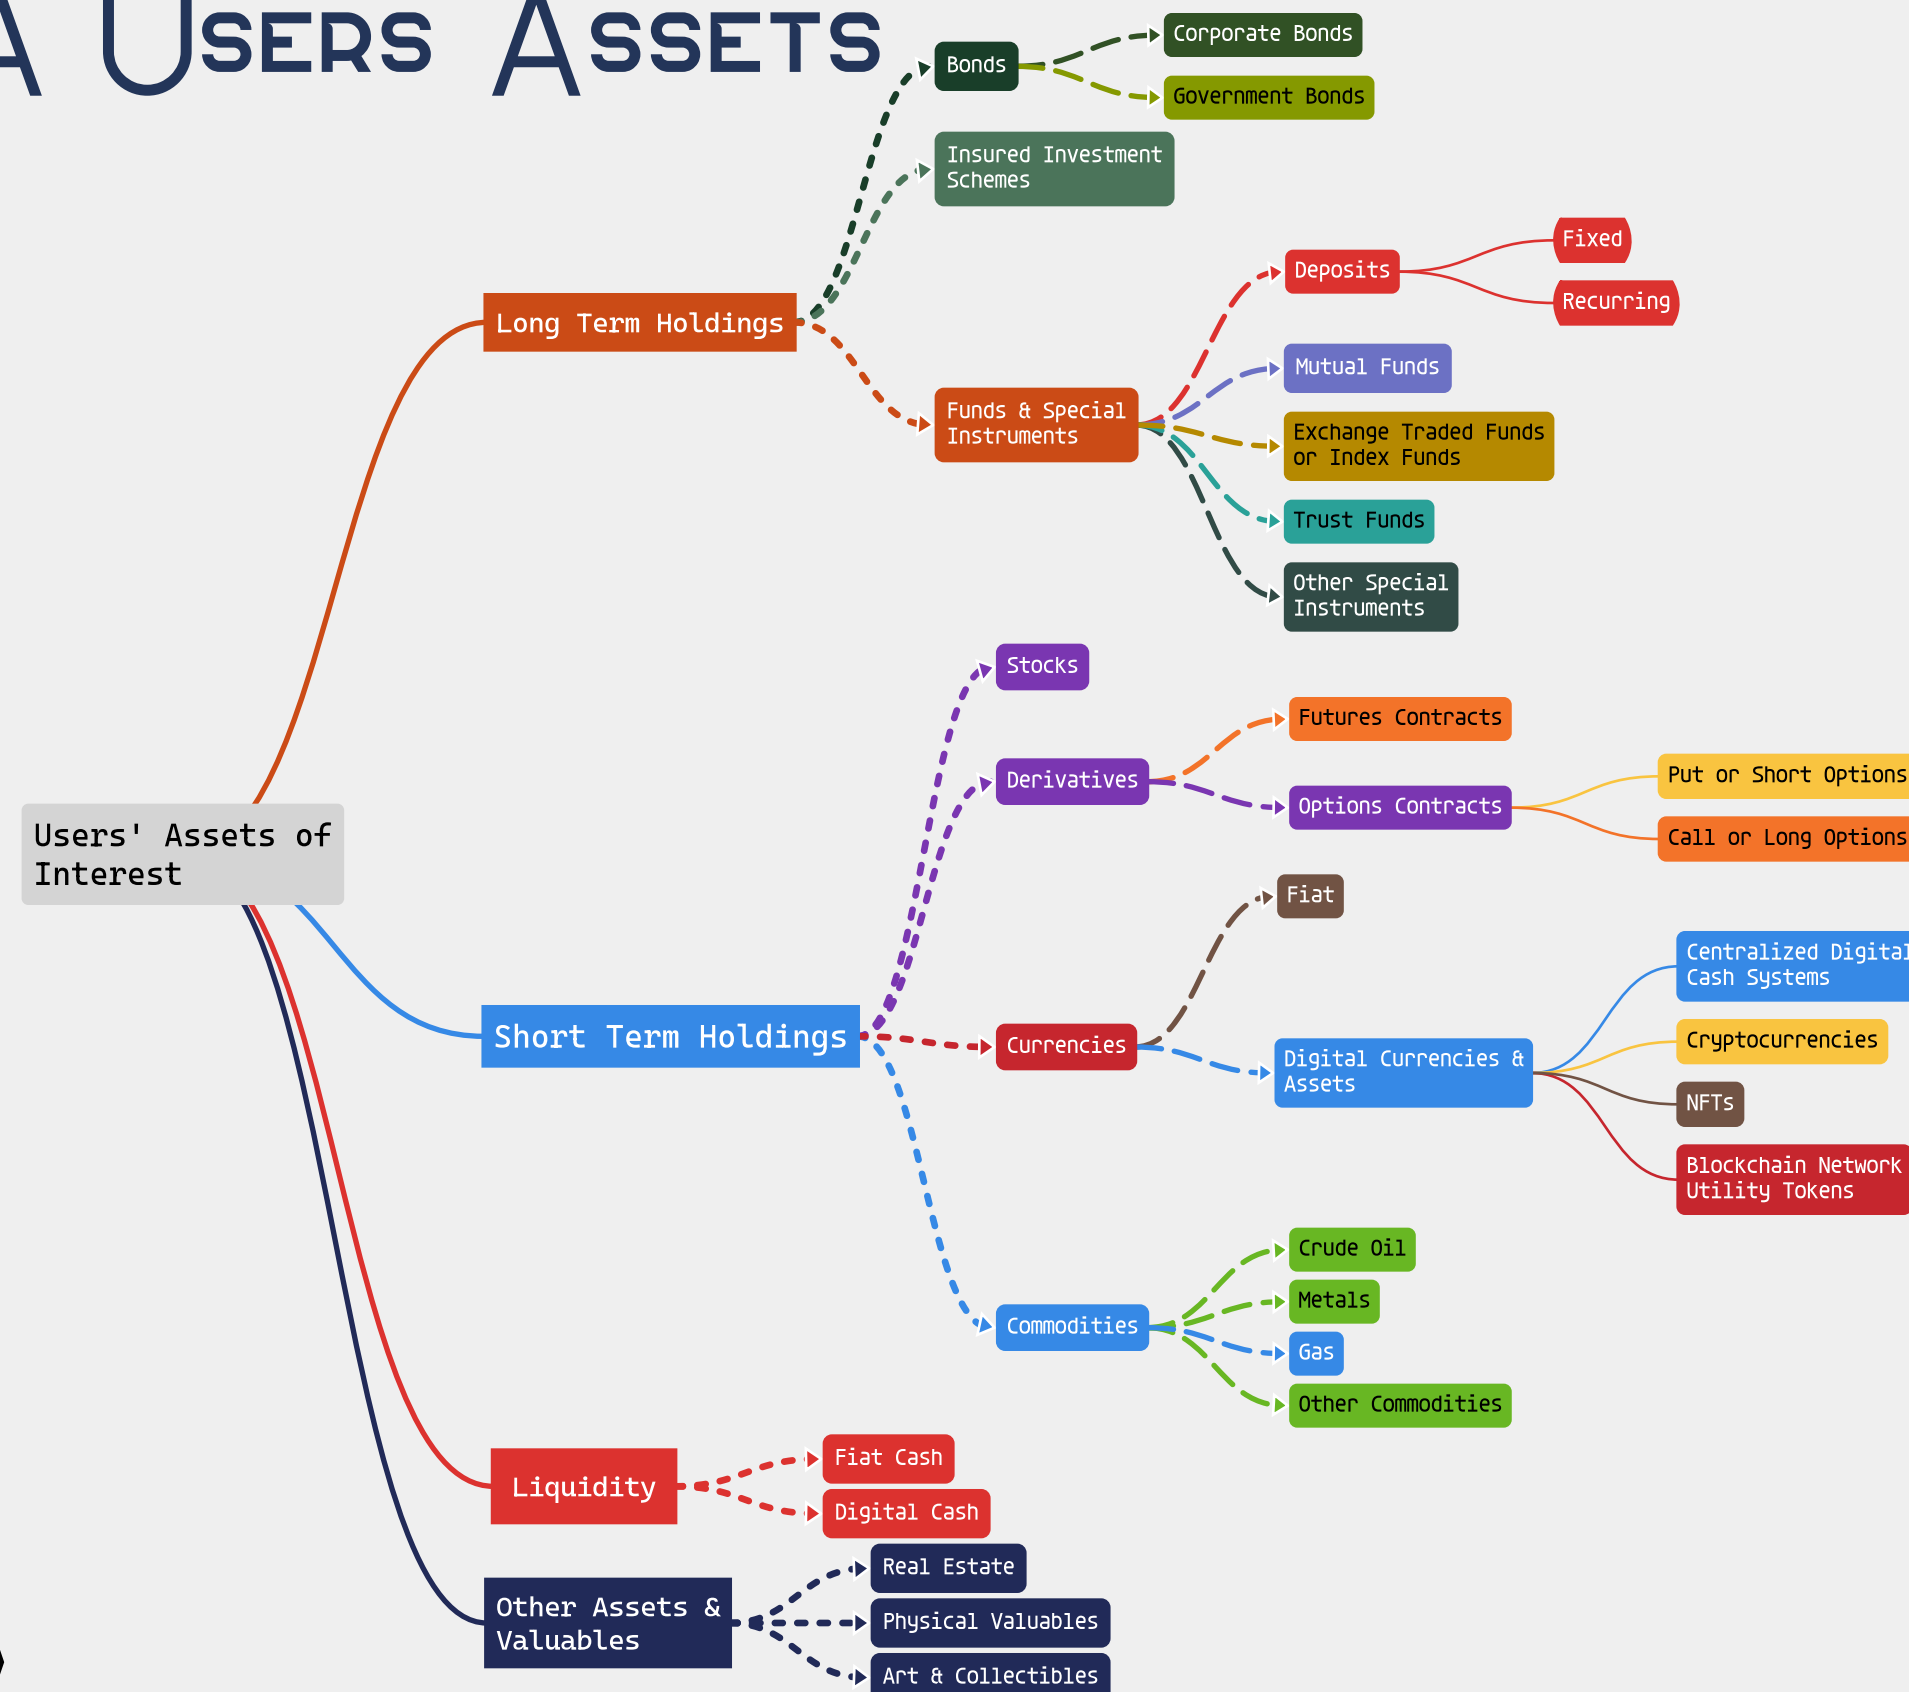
A Users Assets

Users' Assets of Interest

Long Term Holdings

Bonds

Corporate Bonds

Government Bonds

Insured Investment Schemes

Funds & Special Instruments

Deposits

Fixed

Recurring

Mutual Funds

Exchange Traded Funds or Index Funds

Trust Funds

Other Special Instruments

Short Term Holdings

Stocks

Derivatives

Futures Contracts

Options Contracts

Put or Short Options

Call or Long Options

Currencies

Fiat

Digital Currencies & Assets

Centralized Digital Cash Systems

Cryptocurrencies

NFTs

Blockchain Network Utility Tokens

Commodities

Crude Oil

Metals

Gas

Other Commodities

Liquidity

Fiat Cash

Digital Cash

Other Assets & Valuables

Real Estate

Physical Valuables

Art & Collectibles